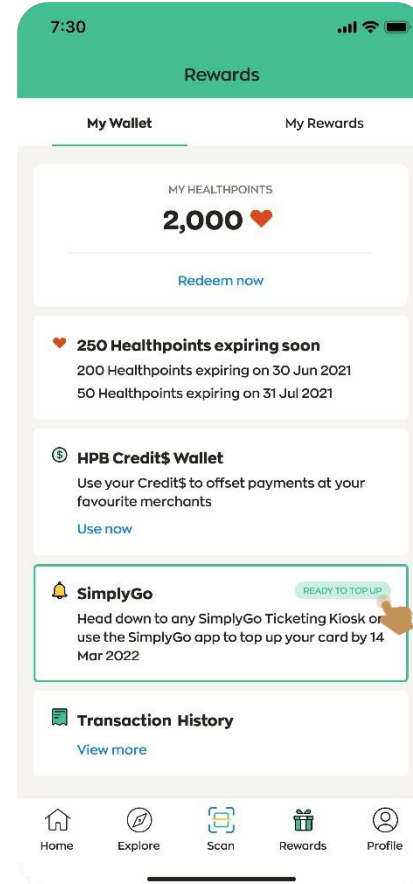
7:30

Rewards

My Wallet

My Rewards

MY HEALTHPOINTS

2,000

Redeem now

250 Healthpoints expiring soon

200 Healthpoints expiring on 30 Jun 2021

50 Healthpoints expiring on 31 Jul 2021

HPB Credit$ Wallet

Use your Credit$ to offset payments at your favourite merchants

Use now

SimplyGo

READY TO TOP UP

Head down to any SimplyGo Ticketing Kiosk or use the SimplyGo app to top up your card by 14 Mar 2022

Transaction History

View more

Home

Explore

Scan

Rewards

Profile